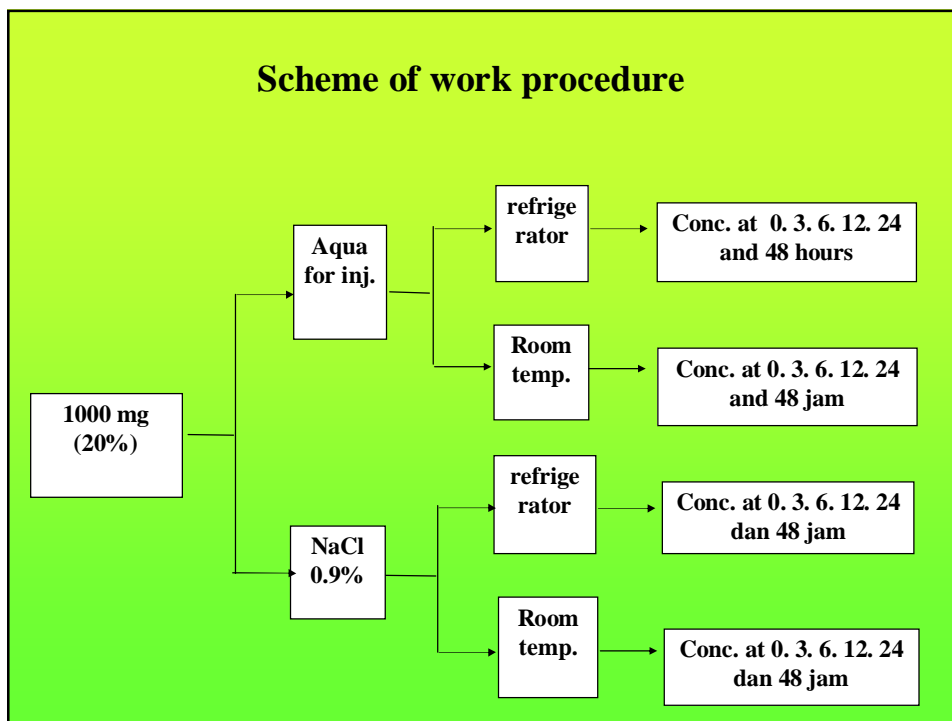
Scheme of work procedure

1000 mg (20%)

Aqua for inj.

refrige rator

Conc. at 0. 3. 6. 12. 24 and 48 hours

Room temp.

Conc. at 0. 3. 6. 12. 24 and 48 jam

NaCl 0.9%

refrige rator

Conc. at 0. 3. 6. 12. 24 dan 48 jam

Room temp.

Conc. at 0. 3. 6. 12. 24 dan 48 jam